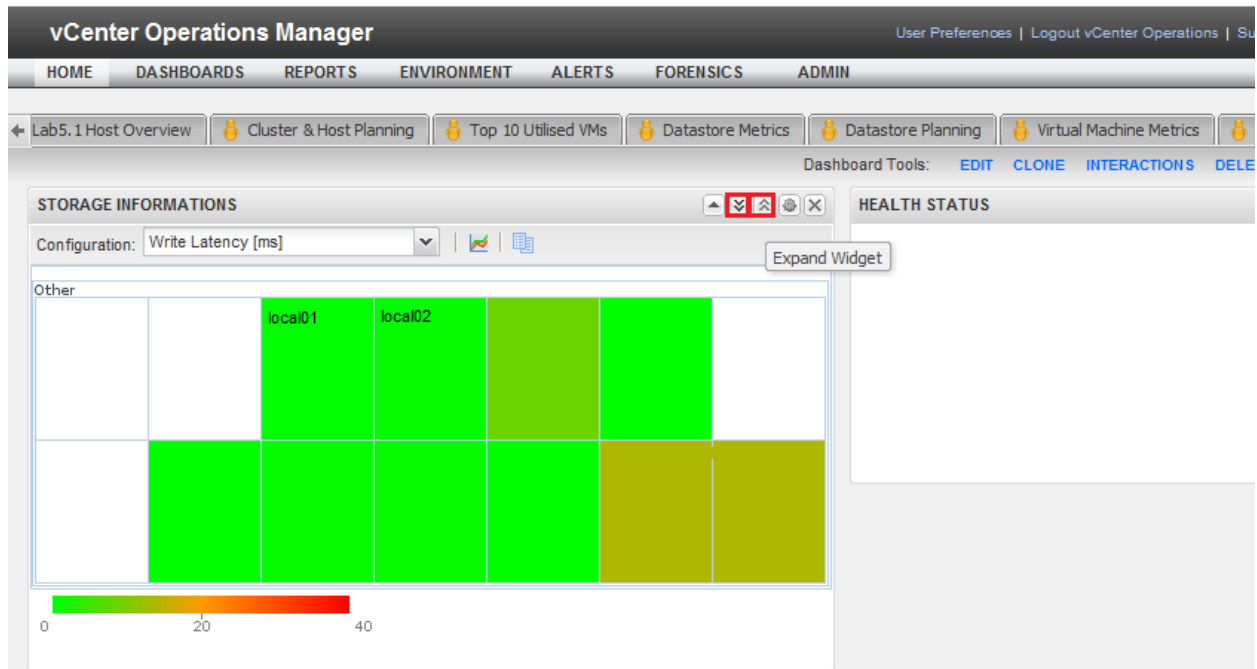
vCenter Operations Manager

User Preferences | Logout vCenter Operations | Su

HOME DASHBOARDS REPORTS ENVIRONMENT ALERTS FORENSICS ADMIN

Lab5.1 Host Overview | Cluster & Host Planning | Top 10 Utilised VMs | Datastore Metrics | Datastore Planning | Virtual Machine Metrics

Dashboard Tools: EDIT CLONE INTERACTIONS DELE

STORAGE INFORMATIONS

HEALTH STATUS

Configuration: Write Latency [ms]

Expand Widget

Other

local01

local02

0 20 40